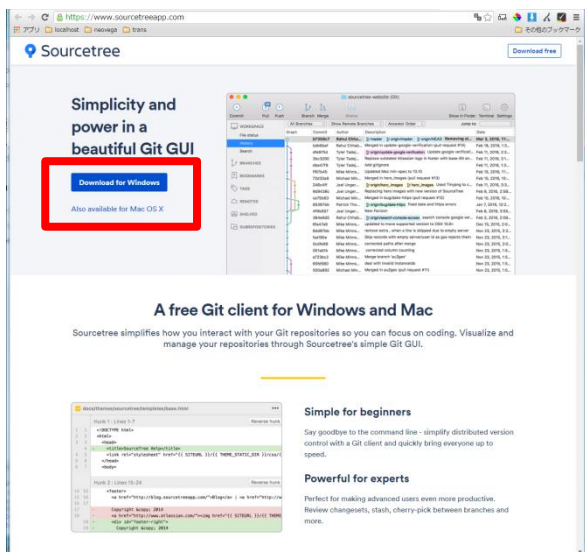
https://www.sourcetreeapp.com

アプリ localhost neovega trans

その他のブックマーク

Sourcetree

Download free

Simplicity and power in a beautiful Git GUI

Download for Windows

Also available for Mac OS X

A free Git client for Windows and Mac

Sourcetree simplifies how you interact with your Git repositories so you can focus on coding. Visualize and manage your repositories through Sourcetree's simple Git GUI.

Simple for beginners

Say goodbye to the command line - simplify distributed version control with a Git client and quickly bring everyone up to speed.

Powerful for experts

Perfect for making advanced users even more productive. Review changesets, stash, cherry-pick between branches and more.